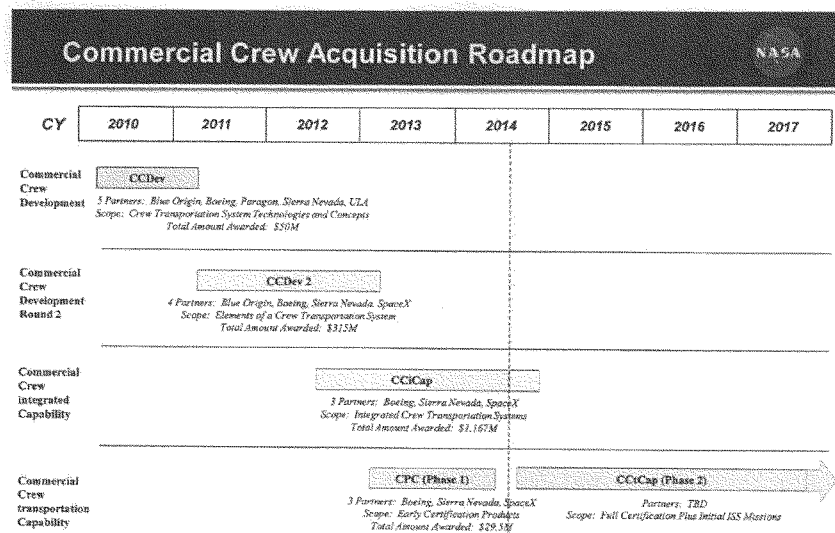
Commercial Crew Acquisition Roadmap

NASA

| CY | 2010 | 2011 | 2012 | 2013 | 2014 | 2015 | 2016 | 2017 |
|---|---|---|---|---|---|---|---|---|

Commercial Crew Development

CCDev

5 Partners: Blue Origin, Boeing, Paragon, Sierra Nevada, ULA
Scope: Crew Transportation System Technologies and Concepts
Total Amount Awarded: $50M

Commercial Crew Development Round 2

CCDev 2

4 Partners: Blue Origin, Boeing, Sierra Nevada, SpaceX
Scope: Elements of a Crew Transportation System
Total Amount Awarded: $315M

Commercial Crew integrated Capability

CCiCap

3 Partners: Boeing, Sierra Nevada, SpaceX
Scope: Integrated Crew Transportation Systems
Total Amount Awarded: $1.167M

Commercial Crew transportation Capability

CPC (Phase 1)

3 Partners: Boeing, Sierra Nevada, SpaceX
Scope: Early Certification Products
Total Amount Awarded: $29.5M

CCtCap (Phase 2)

Partners: TBD
Scope: Full Certification Plus Initial ISS Missions